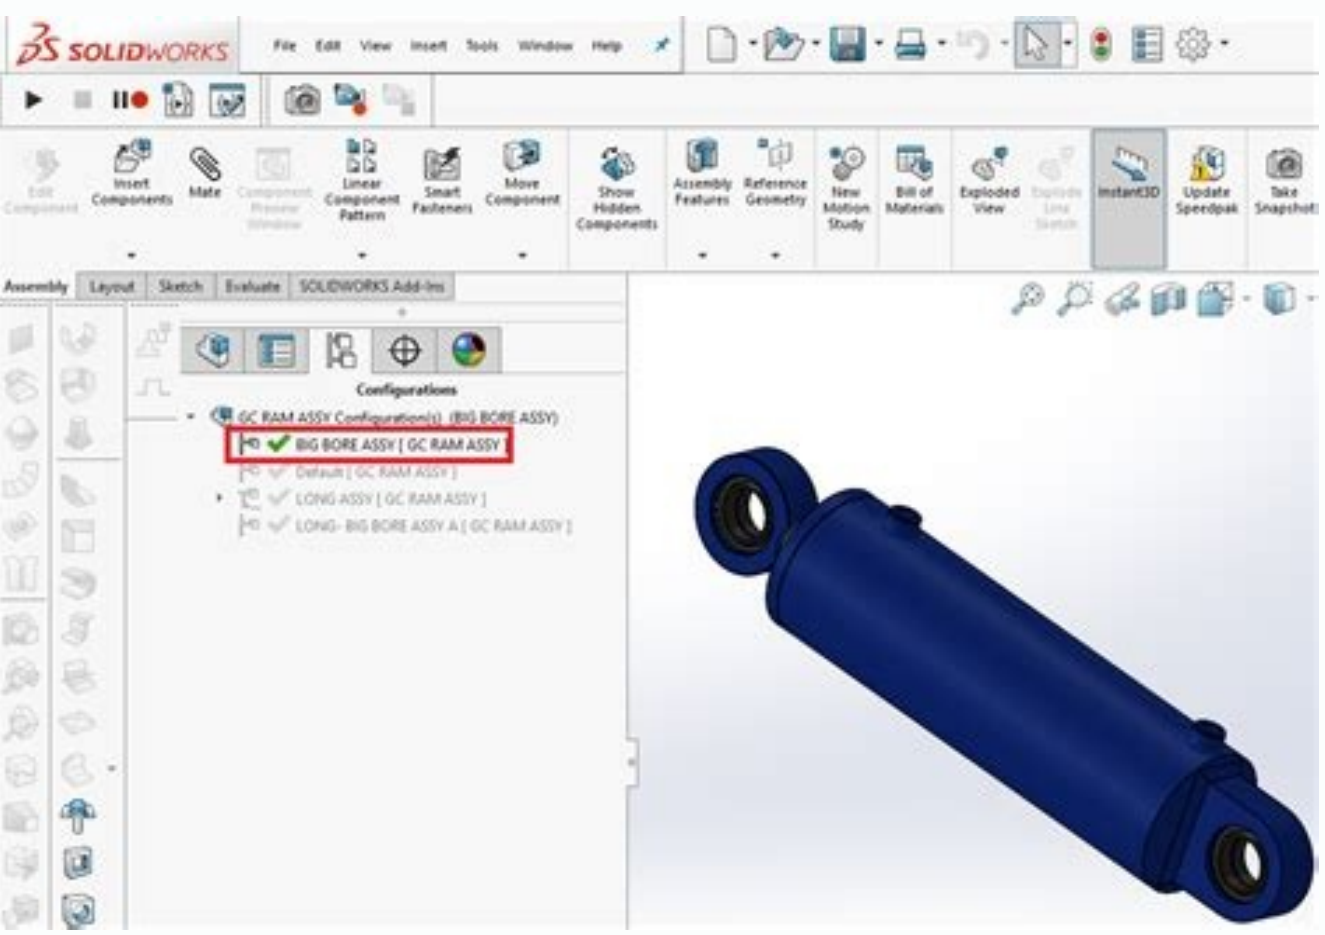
SOLIDWORKS File Edit View Insert Tools Window Help

Edit Component
Insert Components
Mate
Component Preview Window
Linear Component Pattern
Smart Fasteners
Move Component
Show Hidden Components
Assembly Features
Reference Geometry
New Motion Study
Bill of Materials
Exploded View
Explode Line Sketch
Instant3D
Update Speedpak
Take Snapshot

Assembly Layout Sketch Evaluate SOLIDWORKS Add-Ins

Configurations
GC RAM ASSY Configuration(s) (BIG BORE ASSY)
BIG BORE ASSY [ GC RAM ASSY ]
Default [ GC RAM ASSY ]
LONG ASSY [ GC RAM ASSY ]
LONG- BIG BORE ASSY A [ GC RAM ASSY ]